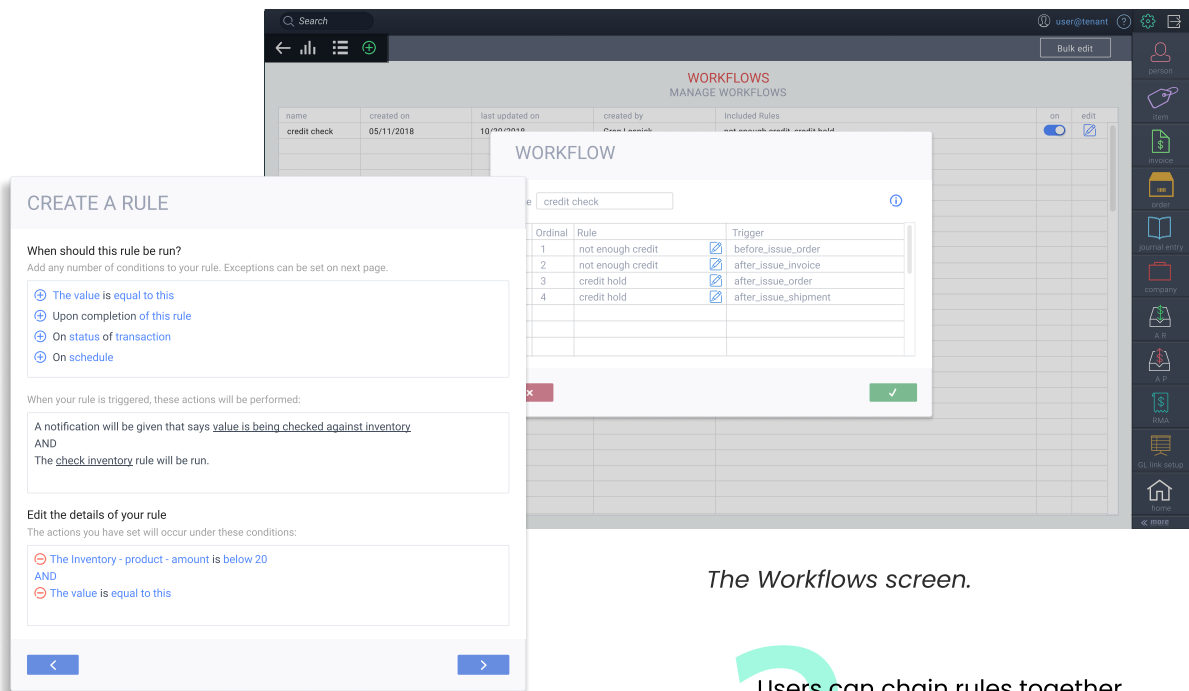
Search

user@tenant

Bulk edit

WORKFLOWS
MANAGE WORKFLOWS

| name | created on | last updated on | created by | Included Rules | on | edit |
|---|---|---|---|---|---|---|
| credit check | 05/11/2018 | 10/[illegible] | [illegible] | not enough credit, credit hold | | |

person
item
invoice
order
journal entry
company
A R
A P
RMA
GL link setup
home
« more

WORKFLOW

e credit check

| Ordinal | Rule | Trigger |
|---|---|---|
| 1 | not enough credit | before_issue_order |
| 2 | not enough credit | after_issue_invoice |
| 3 | credit hold | after_issue_order |
| 4 | credit hold | after_issue_shipment |

×

✓

CREATE A RULE

When should this rule be run?

Add any number of conditions to your rule. Exceptions can be set on next page.

The value is equal to this
Upon completion of this rule
On status of transaction
On schedule

When your rule is triggered, these actions will be performed:

A notification will be given that says value is being checked against inventory
AND
The check inventory rule will be run.

Edit the details of your rule

The actions you have set will occur under these conditions:

The Inventory - product - amount is below 20
AND
The value is equal to this

The Workflows screen.

Users can chain rules together